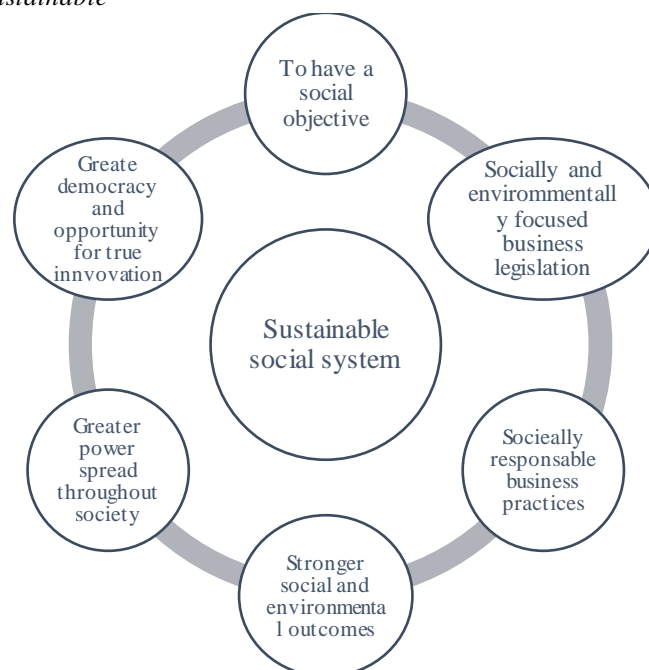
ustainable

To have a social objective

Socially and environmentally focused business legislation

Socieally responsable business practices

Stronger social and environmental outcomes

Greater power spread throughout society

Greate democracy and opportunity for true innvovation

Sustainable social system